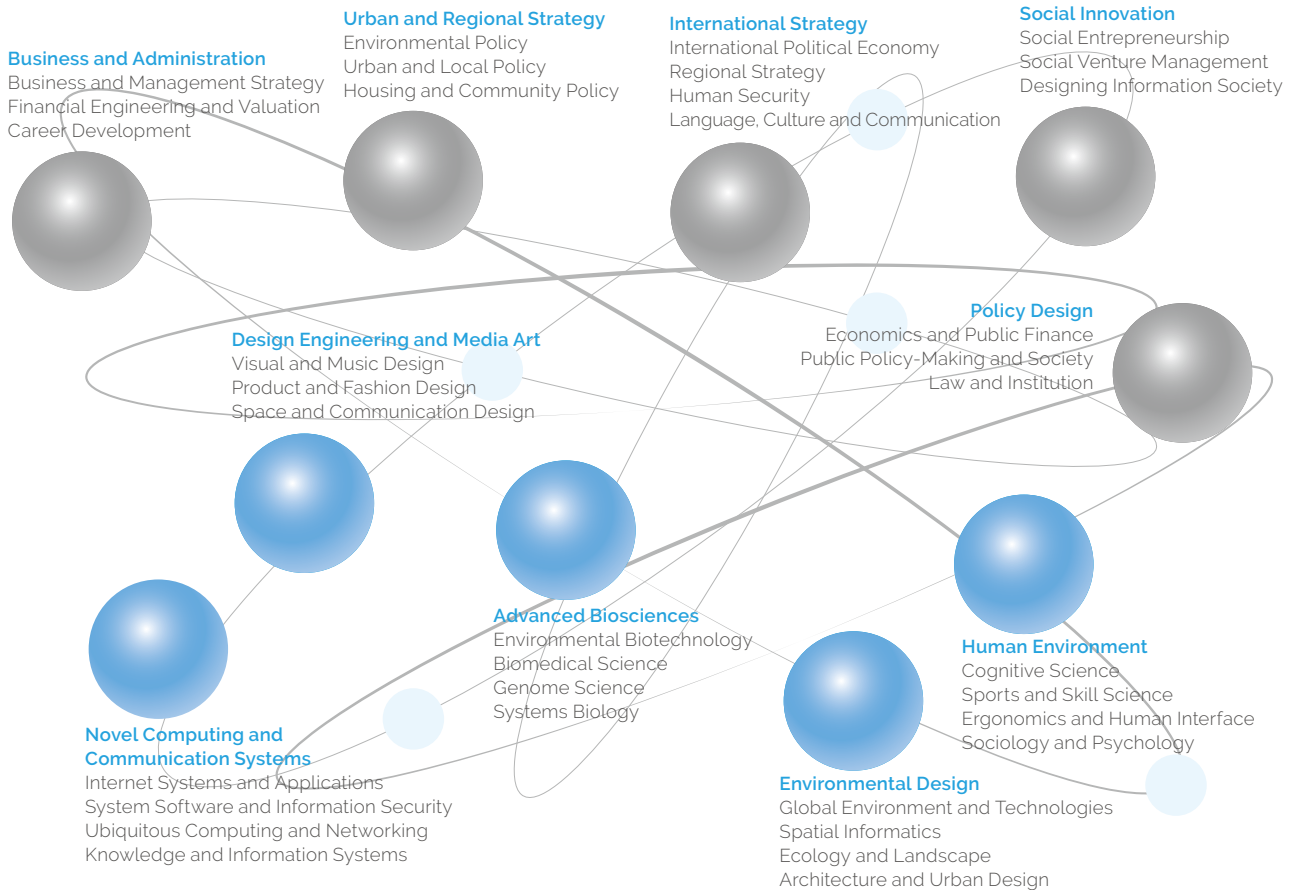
Urban and Regional Strategy
Environmental Policy
Urban and Local Policy
Housing and Community Policy

International Strategy
International Political Economy
Regional Strategy
Human Security
Language, Culture and Communication

Social Innovation
Social Entrepreneurship
Social Venture Management
Designing Information Society

Business and Administration
Business and Management Strategy
Financial Engineering and Valuation
Career Development

Policy Design
Economics and Public Finance
Public Policy-Making and Society
Law and Institution

Design Engineering and Media Art
Visual and Music Design
Product and Fashion Design
Space and Communication Design

Advanced Biosciences
Environmental Biotechnology
Biomedical Science
Genome Science
Systems Biology

Human Environment
Cognitive Science
Sports and Skill Science
Ergonomics and Human Interface
Sociology and Psychology

Novel Computing and Communication Systems
Internet Systems and Applications
System Software and Information Security
Ubiquitous Computing and Networking
Knowledge and Information Systems

Environmental Design
Global Environment and Technologies
Spatial Informatics
Ecology and Landscape
Architecture and Urban Design